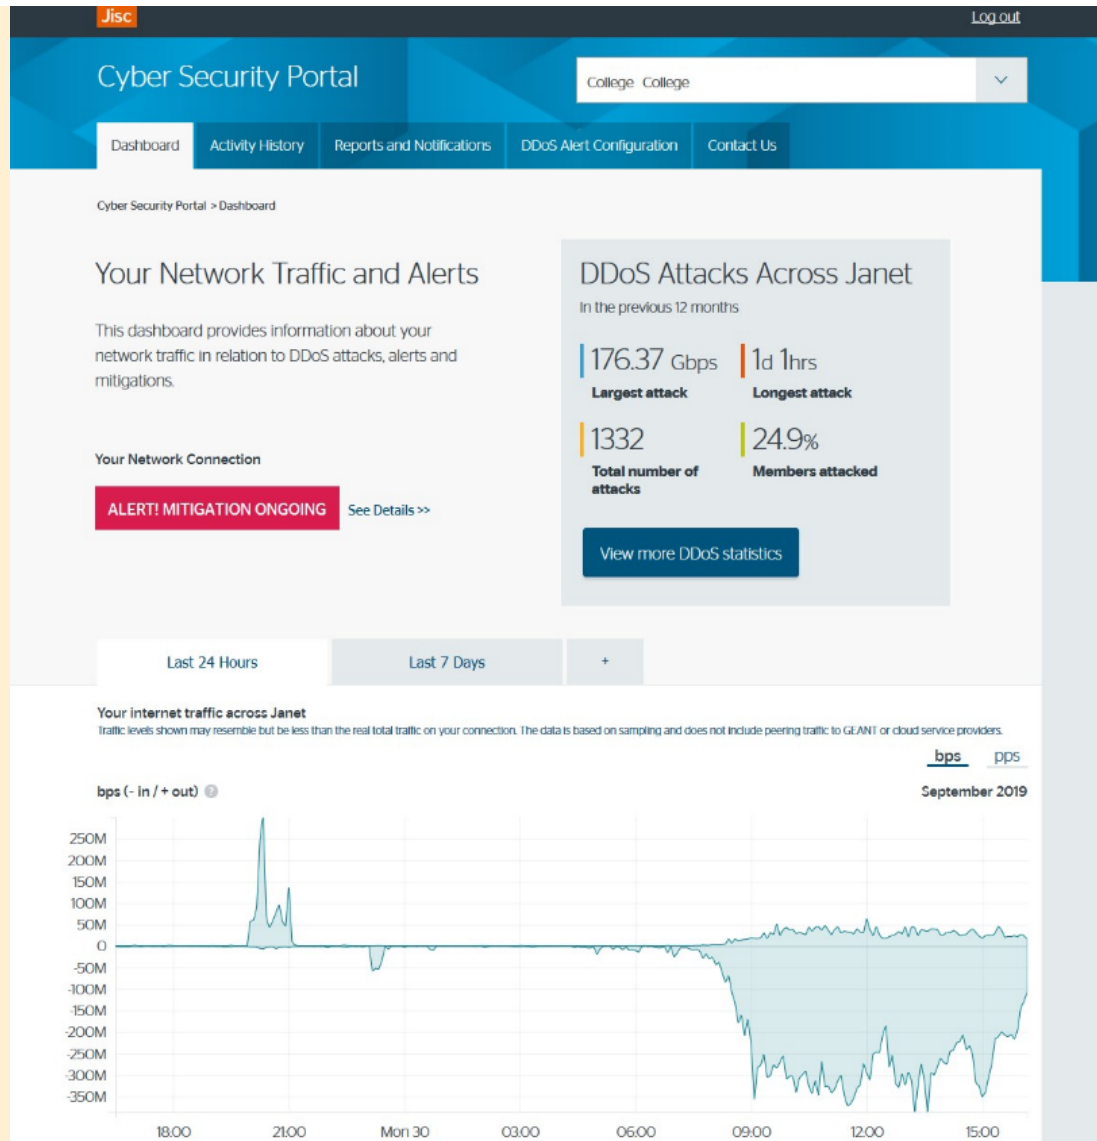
Jisc

Log out

Cyber Security Portal

College College

Dashboard | Activity History | Reports and Notifications | DDoS Alert Configuration | Contact Us

Cyber Security Portal > Dashboard

Your Network Traffic and Alerts

This dashboard provides information about your network traffic in relation to DDoS attacks, alerts and mitigations.

Your Network Connection

ALERT! MITIGATION ONGOING

See Details >>

DDoS Attacks Across Janet

In the previous 12 months

176.37 Gbps
Largest attack

1d 1hrs
Longest attack

1332
Total number of attacks

24.9%
Members attacked

View more DDoS statistics

Last 24 Hours | Last 7 Days | +

Your internet traffic across Janet

Traffic levels shown may resemble but be less than the real total traffic on your connection. The data is based on sampling and does not include peering traffic to GEANT or cloud service providers.

bps pps

bps (- in / + out)

September 2019

250M
200M
150M
100M
50M
0
-50M
-100M
-150M
-200M
-250M
-300M
-350M

18:00 21:00 Mon 30 03:00 06:00 09:00 12:00 15:00